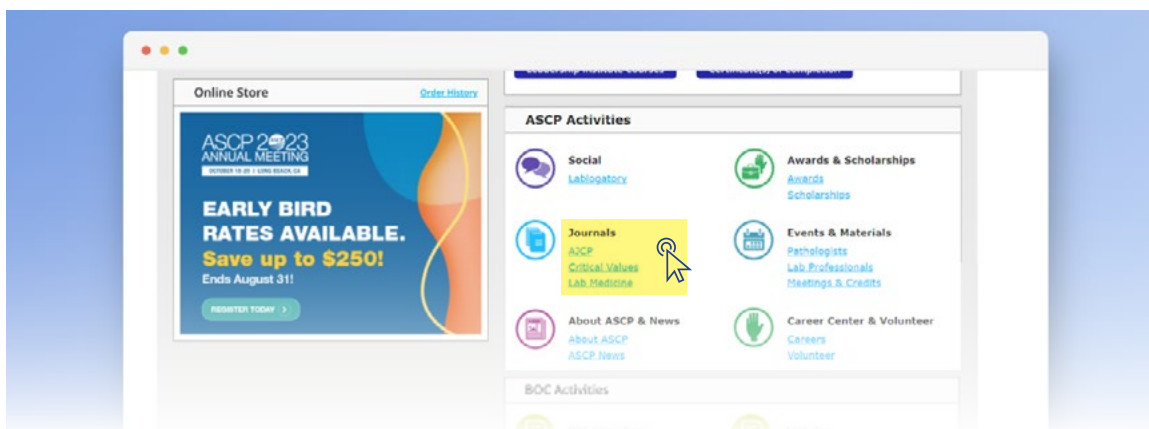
Online Store
Order History

ASCP 2023 ANNUAL MEETING
OCTOBER 18-20 | LONG BEACH, CA

EARLY BIRD RATES AVAILABLE.
Save up to $250!
Ends August 31!

REGISTER TODAY

ASCP Activities

Social
Labiogatory

Awards & Scholarships
Awards
Scholarships

Journals
AJCP
Critical Values
Lab Medicine

Events & Materials
Pathologists
Lab Professionals
Meetings & Credits

About ASCP & News
About ASCP
ASCP News

Career Center & Volunteer
Careers
Volunteer

BOC Activities